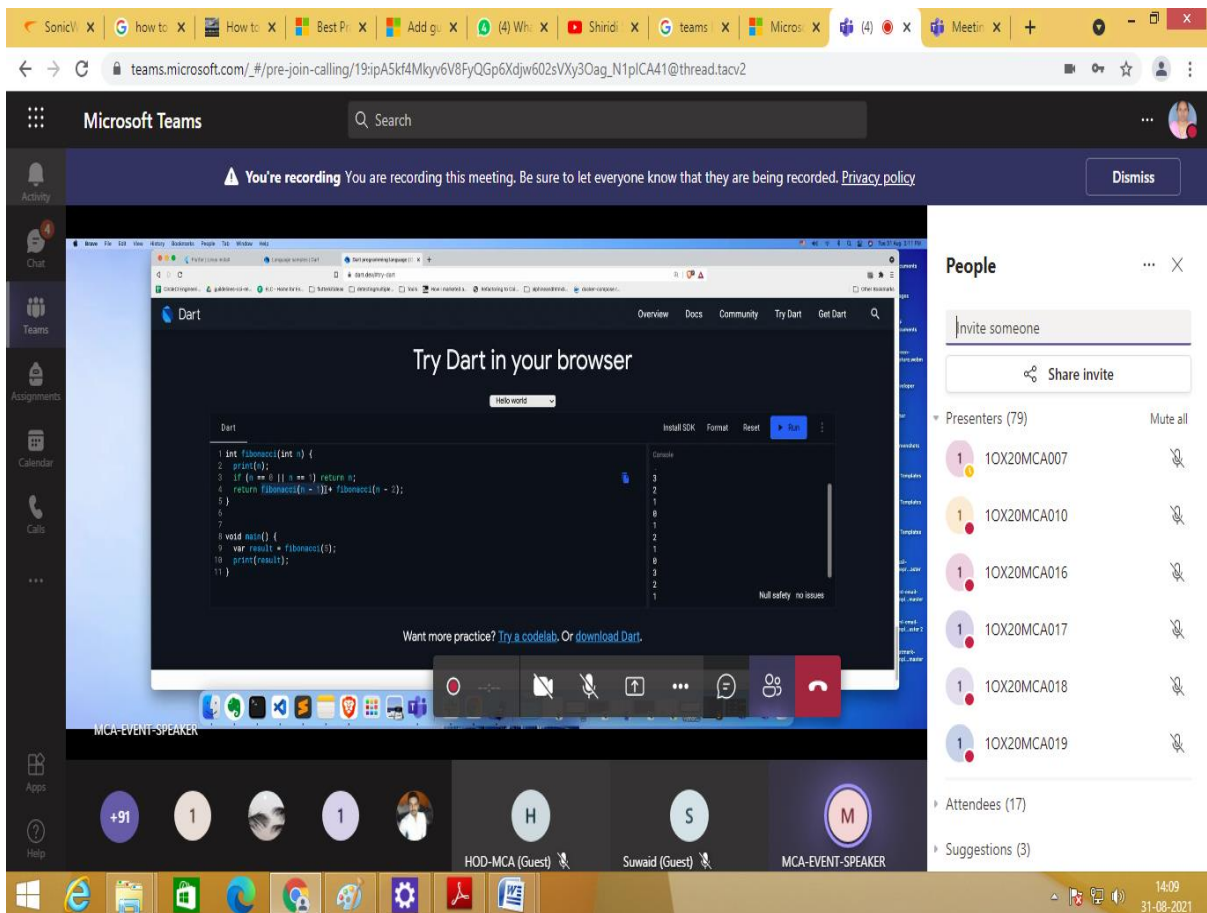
SonicW | how to | How to | Best Pr | Add gu | (4) Wh | Shiridi | teams | Micros | (4) | Meetin

teams.microsoft.com/_#/pre-join-calling/19:ipA5kf4Mkyv6V8FyQGp6Xdjw602sVXy3Oag_N1pICA41@thread.tacv2

Microsoft Teams

Search

Activity
Chat
Teams
Assignments
Calendar
Calls
Apps
Help

You're recording You are recording this meeting. Be sure to let everyone know that they are being recorded. Privacy policy

Dismiss

Dart

Overview Docs Community Try Dart Get Dart

Try Dart in your browser

Hello world

Dart

Install SDK Format Reset Run

1 int fibonacci(int n) {
2 print(n);
3 if (n == 0 || n == 1) return n;
4 return fibonacci(n - 1) + fibonacci(n - 2);
5 }
6
7
8 void main() {
9 var result = fibonacci(8);
10 print(result);
11 }

Console

3
2
1
0
1
2
1
0
3
2
1

Null safety no issues

Want more practice? Try a codelab. Or download Dart.

MCA-EVENT-SPEAKER

People

Invite someone

Share invite

Presenters (79) Mute all

1OX20MCA007
1OX20MCA010
1OX20MCA016
1OX20MCA017
1OX20MCA018
1OX20MCA019

Attendees (17)

Suggestions (3)

+91 1 1 H S M

HOD-MCA (Guest) Suwaid (Guest) MCA-EVENT-SPEAKER

14:09
31-08-2021